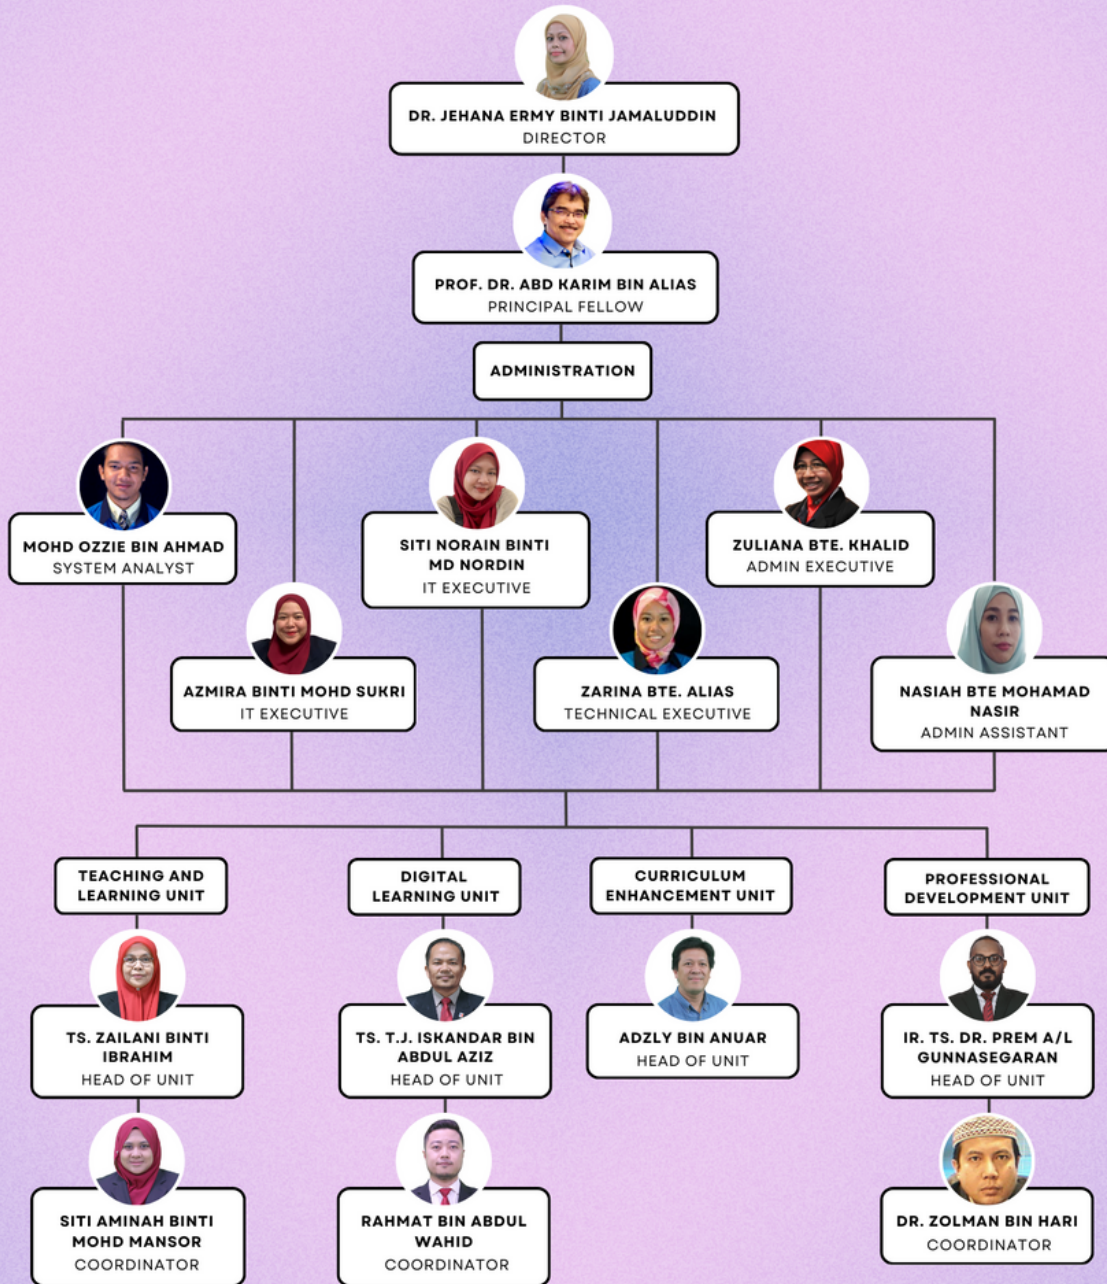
DR. JEHANA ERMY BINTI JAMALUDDIN
DIRECTOR

PROF. DR. ABD KARIM BIN ALIAS
PRINCIPAL FELLOW

ADMINISTRATION

MOHD OZZIE BIN AHMAD
SYSTEM ANALYST

SITI NORAIN BINTI MD NORDIN
IT EXECUTIVE

ZULIANA BTE. KHALID
ADMIN EXECUTIVE

AZMIRA BINTI MOHD SUKRI
IT EXECUTIVE

ZARINA BTE. ALIAS
TECHNICAL EXECUTIVE

NASIAH BTE MOHAMAD NASIR
ADMIN ASSISTANT

TEACHING AND LEARNING UNIT

TS. ZAILANI BINTI IBRAHIM
HEAD OF UNIT

SITI AMINAH BINTI MOHD MANSOR
COORDINATOR

DIGITAL LEARNING UNIT

TS. T.J. ISKANDAR BIN ABDUL AZIZ
HEAD OF UNIT

RAHMAT BIN ABDUL WAHID
COORDINATOR

CURRICULUM ENHANCEMENT UNIT

ADZLY BIN ANUAR
HEAD OF UNIT

PROFESSIONAL DEVELOPMENT UNIT

IR. TS. DR. PREM A/L GUNNASEGARAN
HEAD OF UNIT

DR. ZOLMAN BIN HARI
COORDINATOR